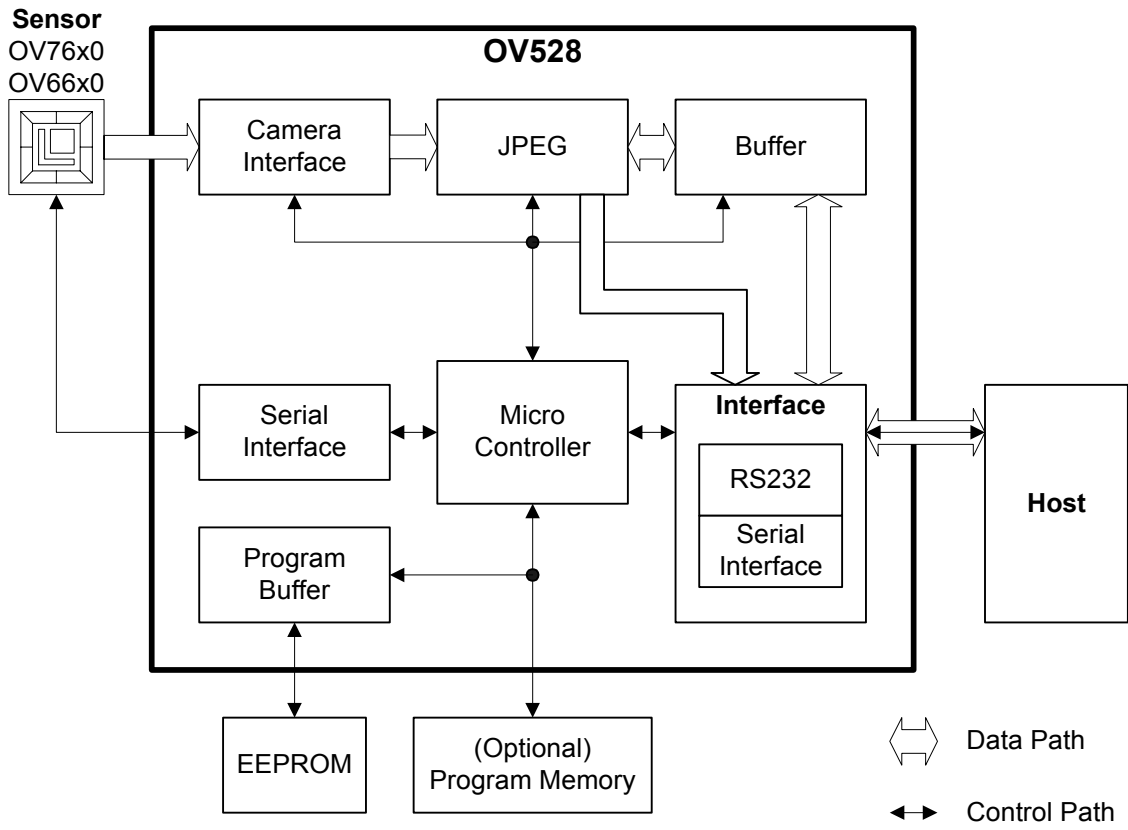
Sensor
OV76x0
OV66x0

OV528

Camera Interface

JPEG

Buffer

Serial Interface

Micro Controller

Interface

RS232

Serial Interface

Host

Program Buffer

EEPROM

(Optional) Program Memory

Data Path

Control Path